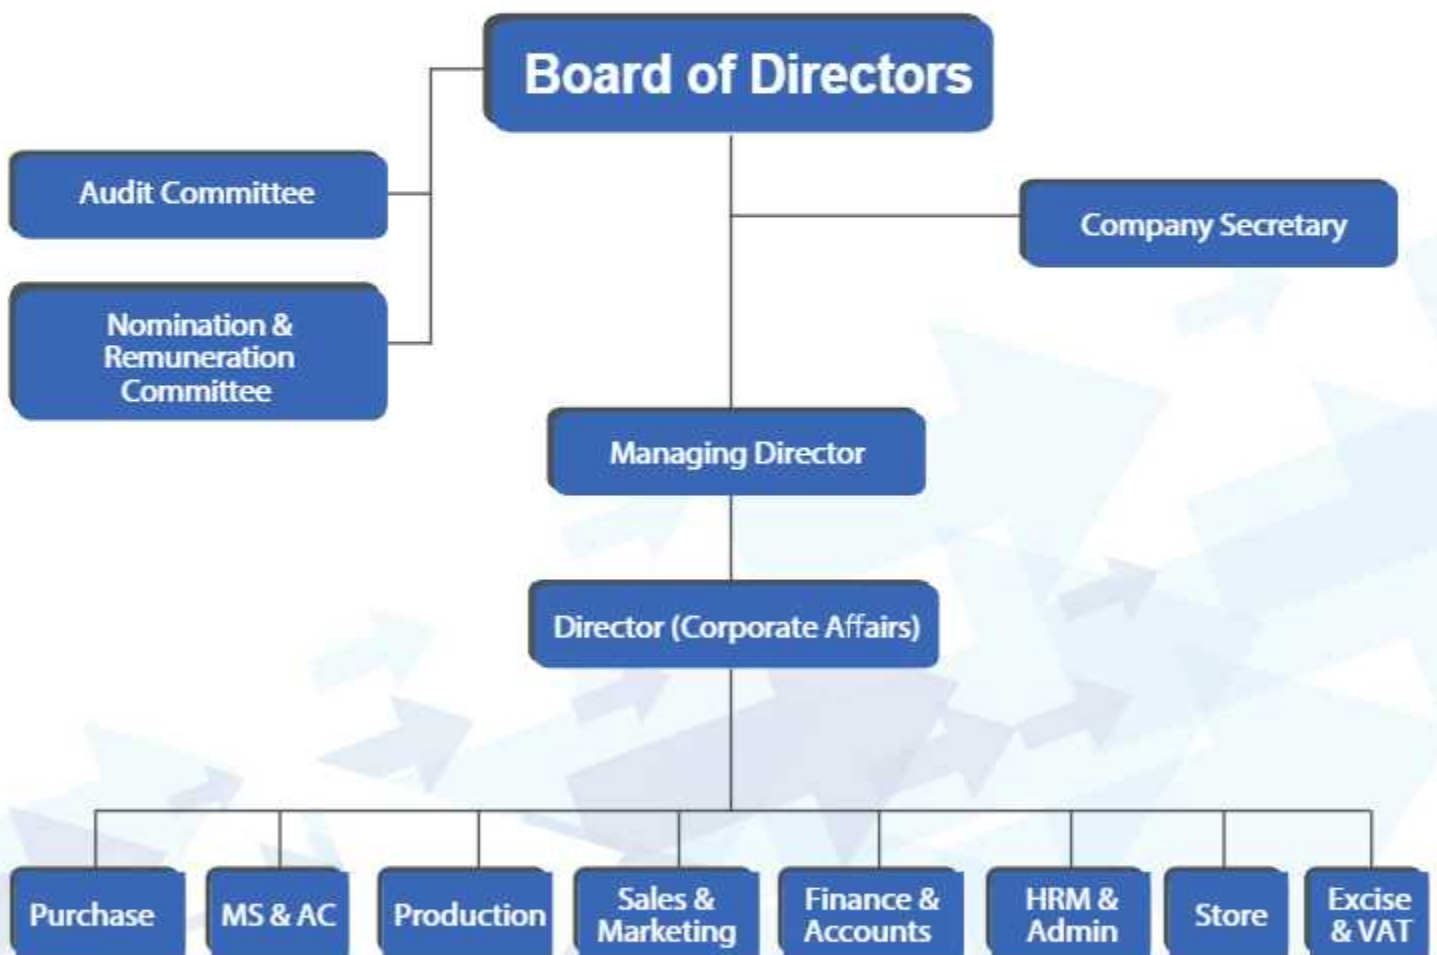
Board of Directors

Audit Committee

Nomination & Remuneration Committee

Company Secretary

Managing Director

Director (Corporate Affairs)

Purchase

MS & AC

Production

Sales & Marketing

Finance & Accounts

HRM & Admin

Store

Excise & VAT